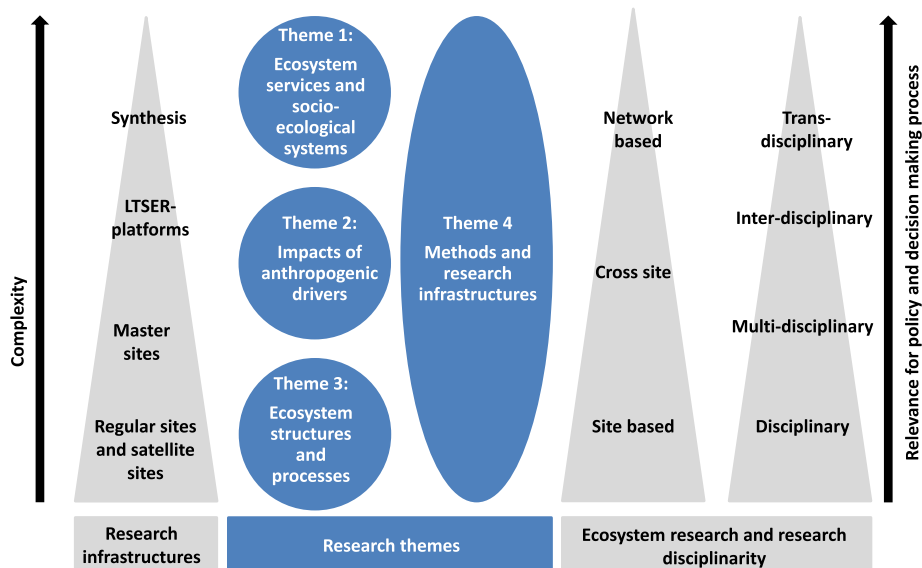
Complexity

Synthesis

LTSER-platforms

Master sites

Regular sites and satellite sites

Theme 1: Ecosystem services and socio-ecological systems

Theme 2: Impacts of anthropogenic drivers

Theme 3: Ecosystem structures and processes

Theme 4 Methods and research infrastructures

Network based

Cross site

Site based

Trans-disciplinary

Inter-disciplinary

Multi-disciplinary

Disciplinary

Relevance for policy and decision making process

Research infrastructures

Research themes

Ecosystem research and research disciplinarity